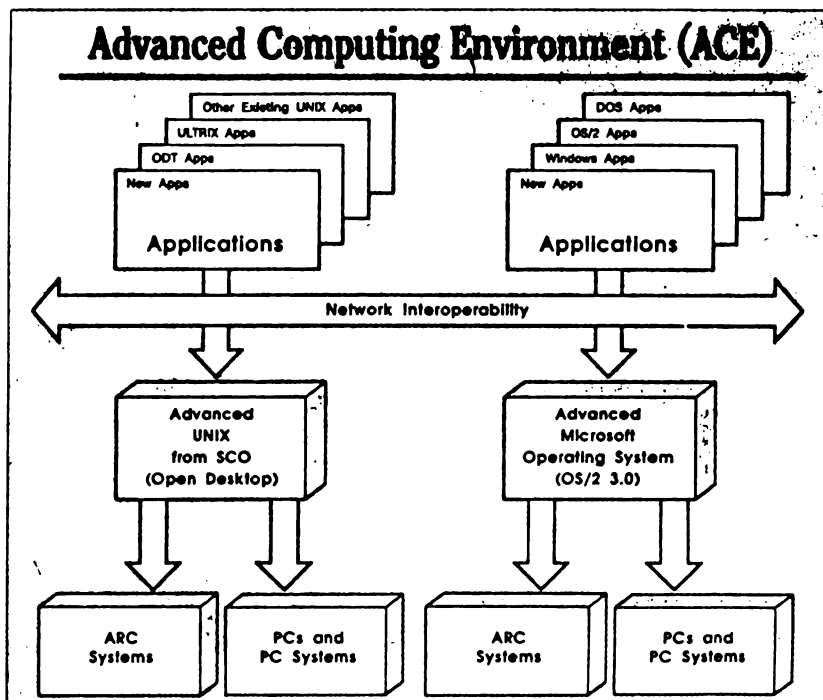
Advanced Computing Environment (ACE)

Other Existing UNIX Apps
ULTRIX Apps
ODT Apps
New Apps
Applications

DOS Apps
OS/2 Apps
Windows Apps
New Apps
Applications

Network Interoperability

Advanced UNIX from SCO (Open Desktop)

Advanced Microsoft Operating System (OS/2 3.0)

ARC Systems

PCs and PC Systems

ARC Systems

PCs and PC Systems